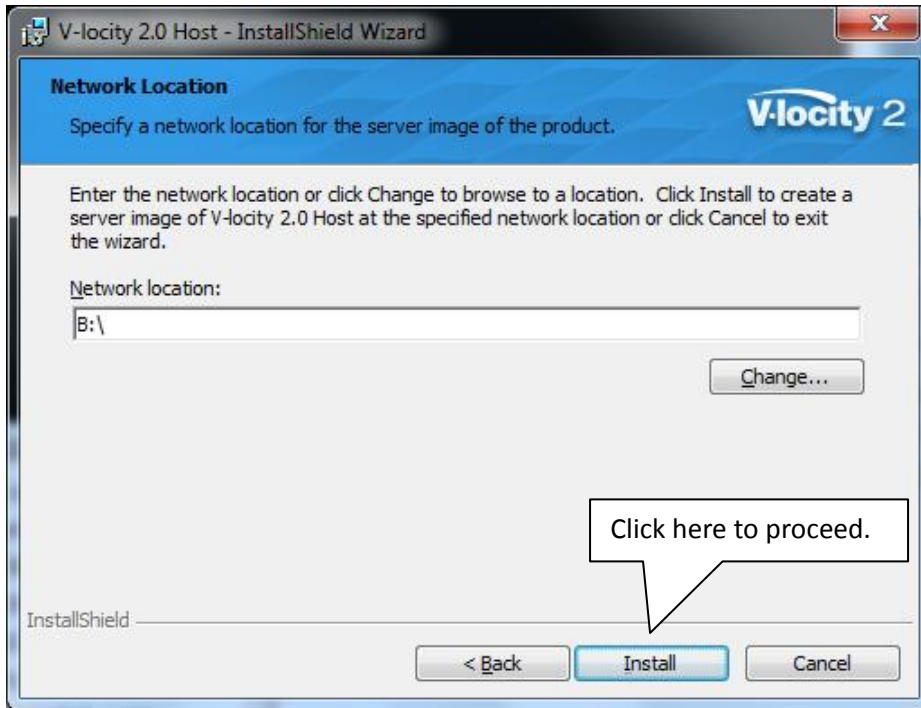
V-locity 2.0 Host - InstallShield Wizard

Network Location

Specify a network location for the server image of the product.

V-locity 2

Enter the network location or click Change to browse to a location. Click Install to create a server image of V-locity 2.0 Host at the specified network location or click Cancel to exit the wizard.

Network location:

B:\

Change...

Click here to proceed.

InstallShield

< Back

Install

Cancel